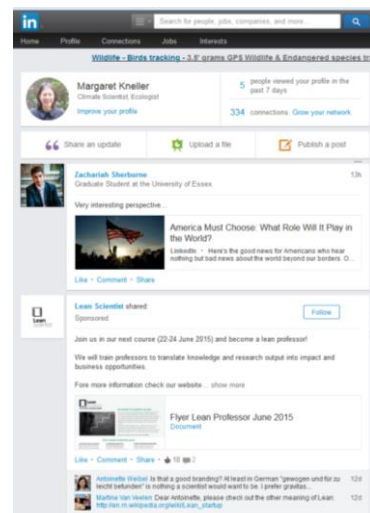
in

Search for people, jobs, companies, and more...

Home Profile Connections Jobs Interests

Wildlife - Birds tracking - 3.8 grams GPS Wildlife & Endangered species tr

Margaret Kneiller
Climate Scientist, Ecologist
Improve your profile

5 people viewed your profile in the past 7 days

334 connections Grow your network

Share an update

Upload a file

Publish a post

Zachariah Sherburne
Graduate Student at the University of Essex

13h

Very interesting perspective...

America Must Choose: What Role Will It Play in the World?

LinkedIn · Here's the good news for Americans who hear nothing but bad news about the world beyond our borders. O...

Like · Comment · Share

Lean Scientist shared
Sponsored

Follow

Join us in our next course (22-24 June 2015) and become a lean professor!

We will train professors to translate knowledge and research output into impact and business opportunities.

Fore more information check our website... show more

Flyer Lean Professor June 2015
Document

Like · Comment · Share · 10 2

Antoinette Weibel Is that a good branding? At least in German "gewogen und für zu leicht befunden" is nothing a scientist would want to be. I prefer gravitas...

12d

Martine Van Veelen Dear Antoinette, please check out the other meaning of Lean: http://en.m.wikipedia.org/wiki/Lean_startup

12d